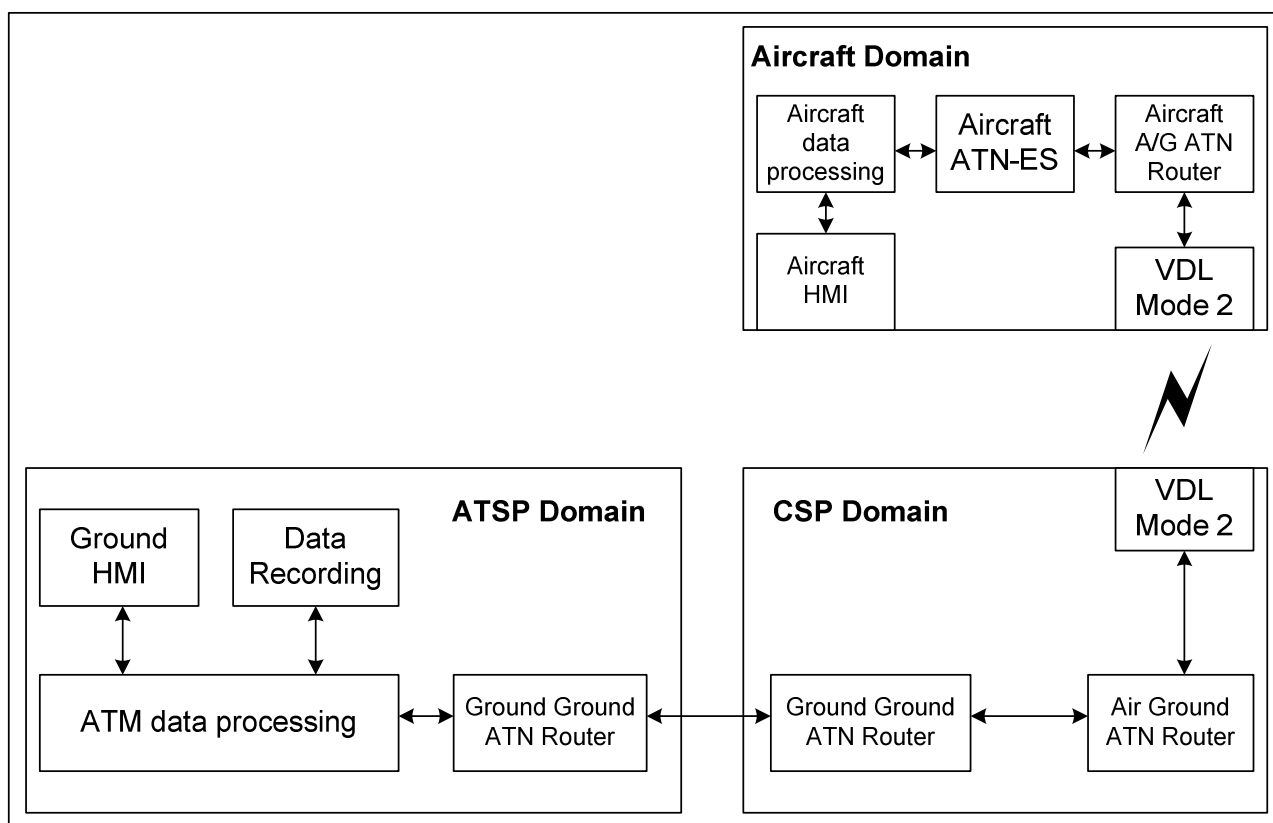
Aircraft Domain

Aircraft data processing

Aircraft ATN-ES

Aircraft A/G ATN Router

Aircraft HMI

VDL Mode 2

ATSP Domain

Ground HMI

Data Recording

ATM data processing

Ground Ground ATN Router

CSP Domain

VDL Mode 2

Ground Ground ATN Router

Air Ground ATN Router